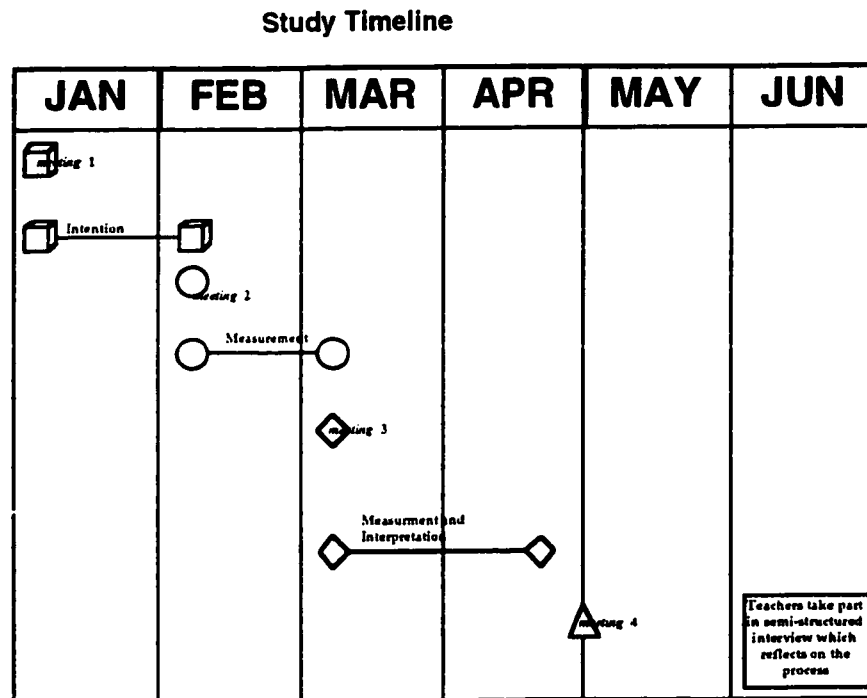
Study Timeline

| JAN | FEB | MAR | APR | MAY | JUN |
|---|---|---|---|---|---|

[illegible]ting 1

Intention

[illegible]eting 2

Measurement

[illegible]ting 3

Measurment and Interpretation

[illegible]ting 4

Teachers take part in semi-structured interview which reflects on the process